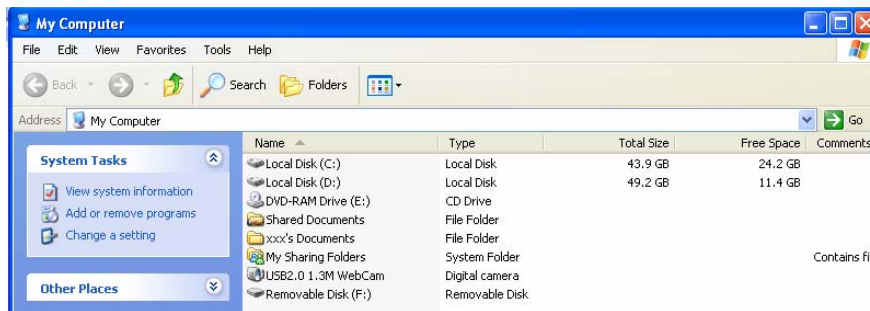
My Computer

File Edit View Favorites Tools Help

Back Search Folders

Address My Computer Go

System Tasks

View system information
Add or remove programs
Change a setting

Other Places

| Name | Type | Total Size | Free Space | Comments |
|---|---|---|---|---|
| Local Disk (C:) | Local Disk | 43.9 GB | 24.2 GB | |
| Local Disk (D:) | Local Disk | 49.2 GB | 11.4 GB | |
| DVD-RAM Drive (E:) | CD Drive | | | |
| Shared Documents | File Folder | | | |
| xxx's Documents | File Folder | | | |
| My Sharing Folders | System Folder | | | Contains fi |
| USB2.0 1.3M WebCam | Digital camera | | | |
| Removable Disk (F:) | Removable Disk | | | |